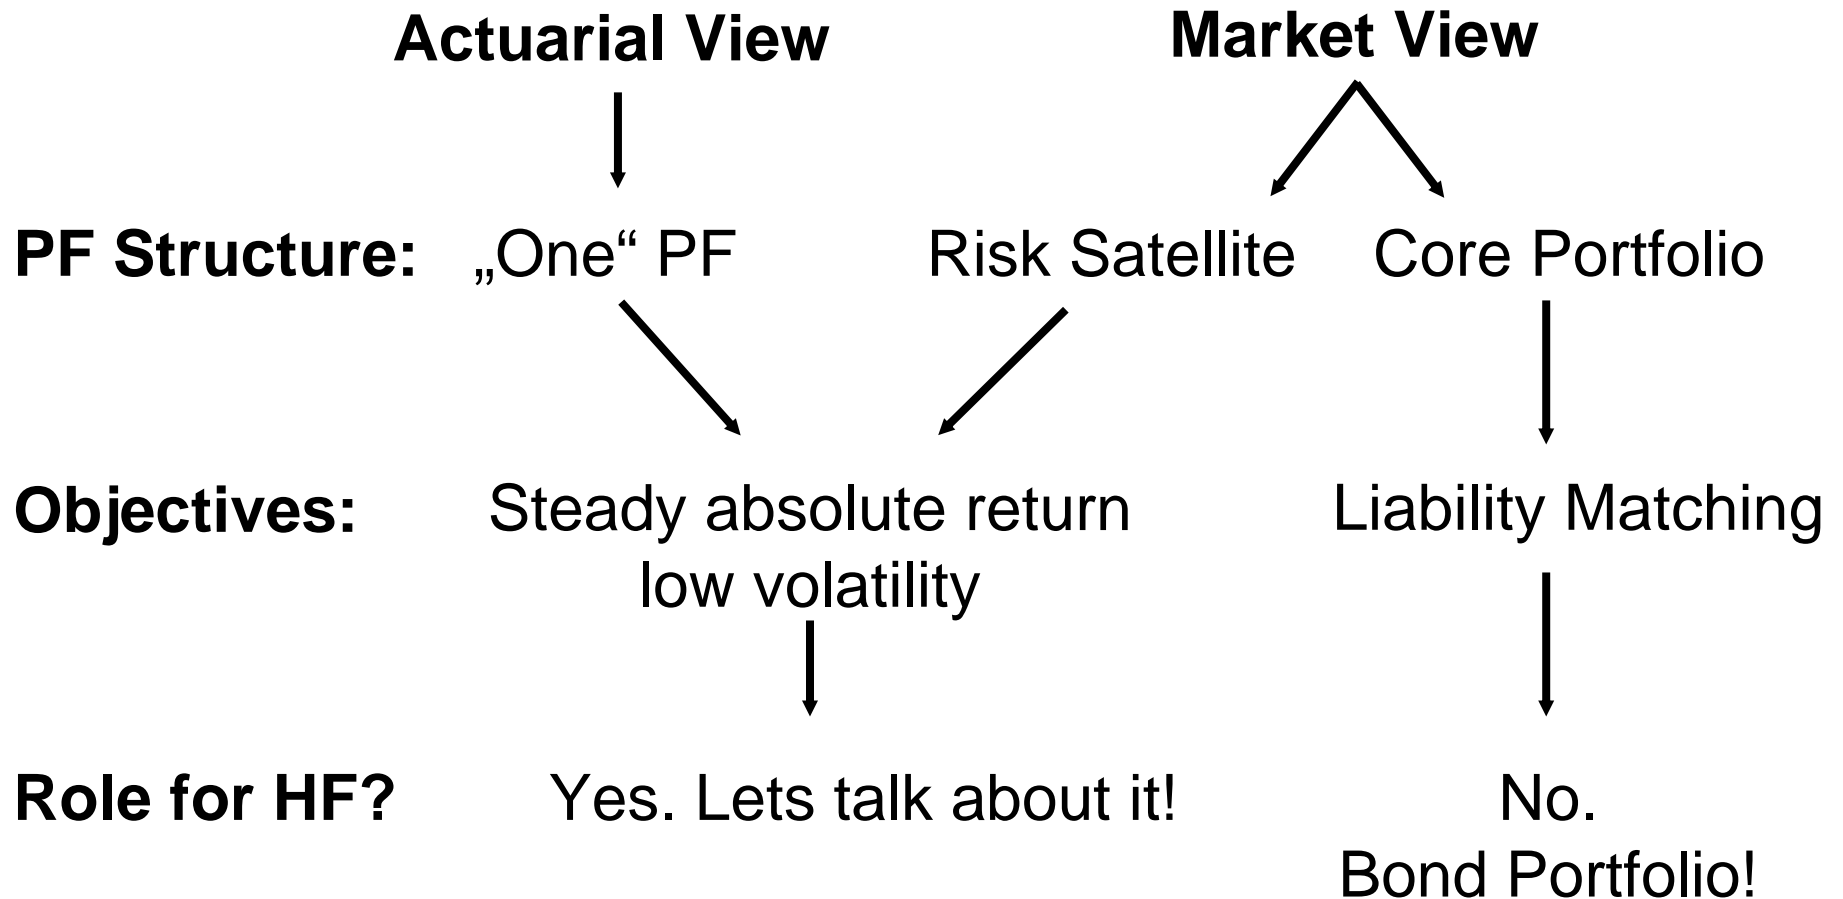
Actuarial View

Market View

PF Structure: „One“ PF Risk Satellite Core Portfolio

Objectives: Steady absolute return low volatility

Liability Matching

Role for HF? Yes. Lets talk about it!

No. Bond Portfolio!